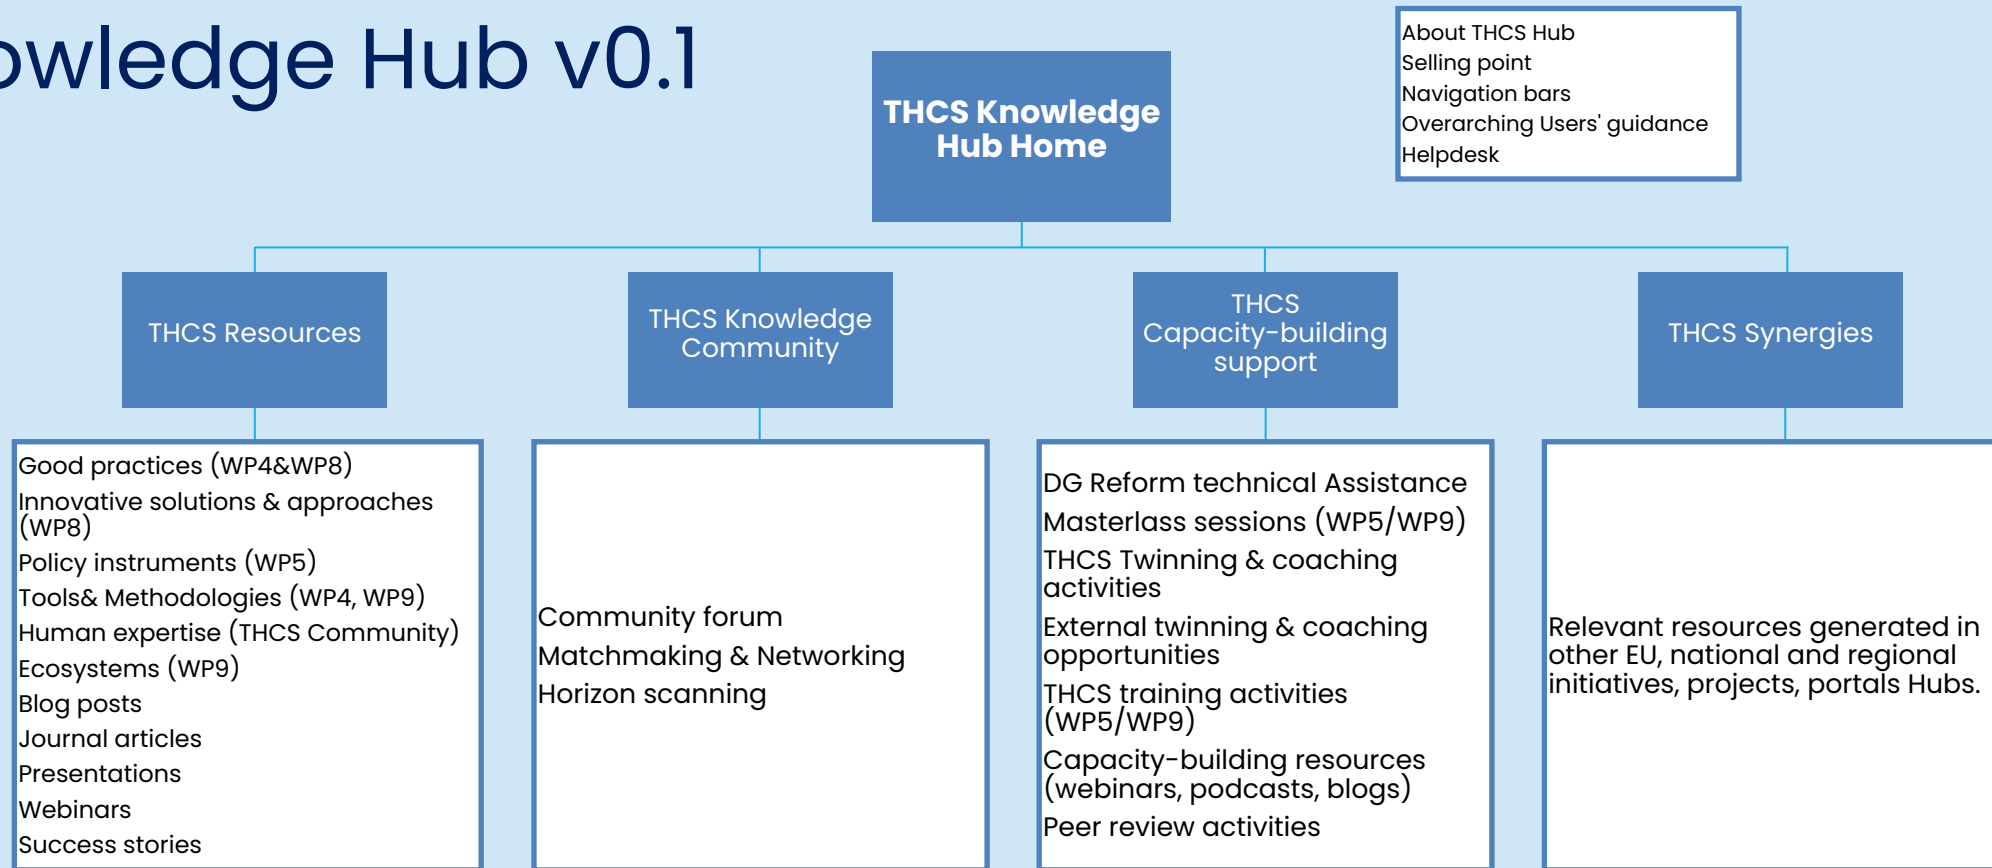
owledge Hub v0.1

THCS Knowledge Hub Home

About THCS Hub
Selling point
Navigation bars
Overarching Users' guidance
Helpdesk

THCS Resources

THCS Knowledge Community

THCS Capacity-building support

THCS Synergies

Good practices (WP4&WP8)
Innovative solutions & approaches (WP8)
Policy instruments (WP5)
Tools& Methodologies (WP4, WP9)
Human expertise (THCS Community)
Ecosystems (WP9)
Blog posts
Journal articles
Presentations
Webinars
Success stories

Community forum
Matchmaking & Networking
Horizon scanning

DG Reform technical Assistance
Masterlass sessions (WP5/WP9)
THCS Twinning & coaching activities
External twinning & coaching opportunities
THCS training activities (WP5/WP9)
Capacity-building resources (webinars, podcasts, blogs)
Peer review activities

Relevant resources generated in other EU, national and regional initiatives, projects, portals Hubs.